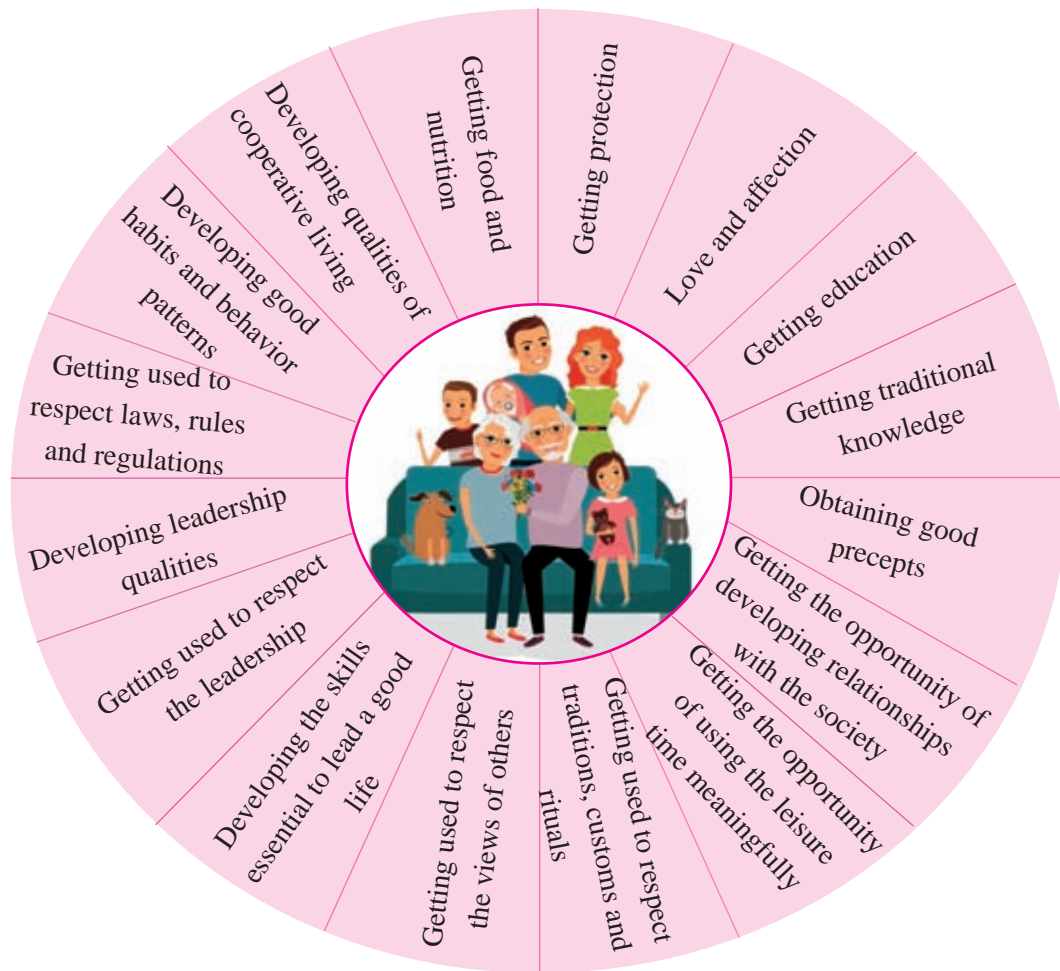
Getting food and nutrition

Getting protection

Love and affection

Getting education

Getting traditional knowledge

Obtaining good precepts

Getting the opportunity of developing relationships with the society

Getting the opportunity of using the leisure time meaningfully

Getting used to respect traditions, customs and rituals

Getting used to respect the views of others

Developing the skills essential to lead a good life

Getting used to respect the leadership

Developing leadership qualities

Getting used to respect laws, rules and regulations

Developing good habits and behavior patterns

Developing qualities of cooperative living